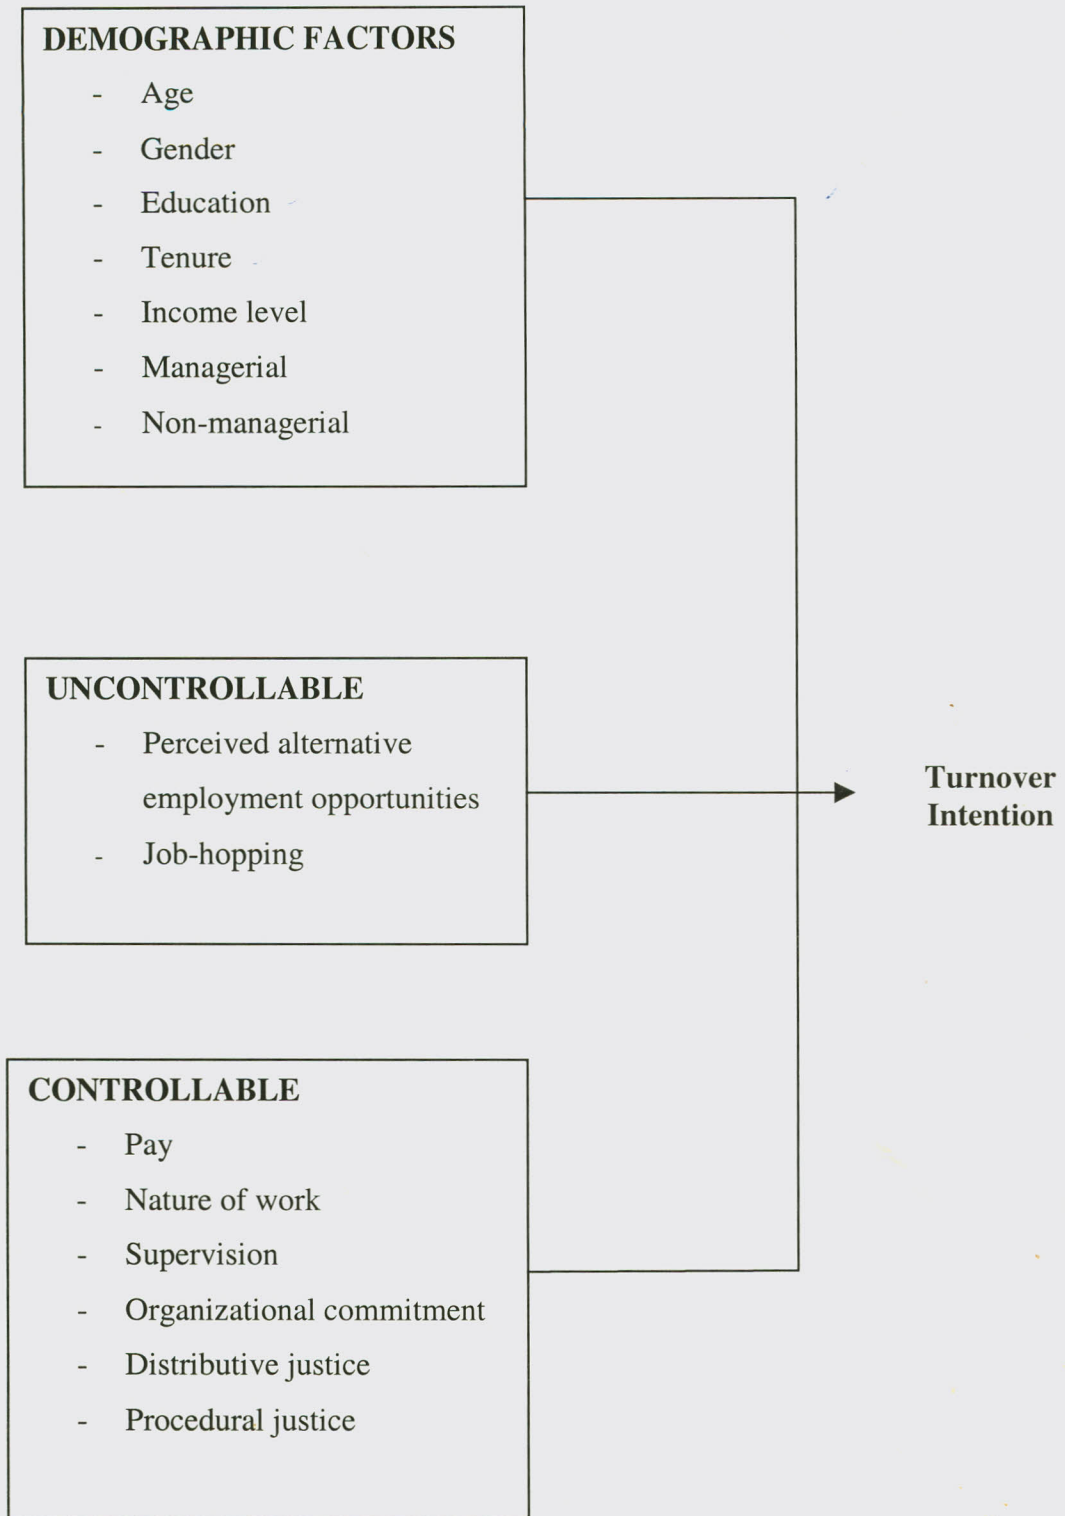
DEMOGRAPHIC FACTORS
- Age
- Gender
- Education
- Tenure
- Income level
- Managerial
- Non-managerial

UNCONTROLLABLE
- Perceived alternative employment opportunities
- Job-hopping

Turnover Intention

CONTROLLABLE
- Pay
- Nature of work
- Supervision
- Organizational commitment
- Distributive justice
- Procedural justice